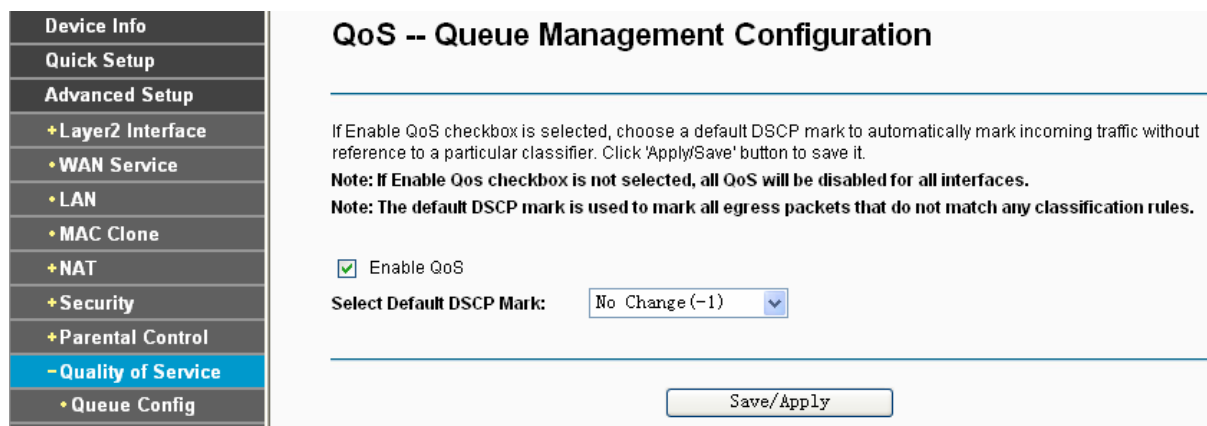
Device Info
Quick Setup
Advanced Setup
+Layer2 Interface
• WAN Service
• LAN
• MAC Clone
+NAT
+Security
+Parental Control
-Quality of Service
• Queue Config

QoS -- Queue Management Configuration

If Enable QoS checkbox is selected, choose a default DSCP mark to automatically mark incoming traffic without reference to a particular classifier. Click 'Apply/Save' button to save it.

Note: If Enable Qos checkbox is not selected, all QoS will be disabled for all interfaces.

Note: The default DSCP mark is used to mark all egress packets that do not match any classification rules.

Enable QoS

Select Default DSCP Mark: No Change(-1)

Save/Apply